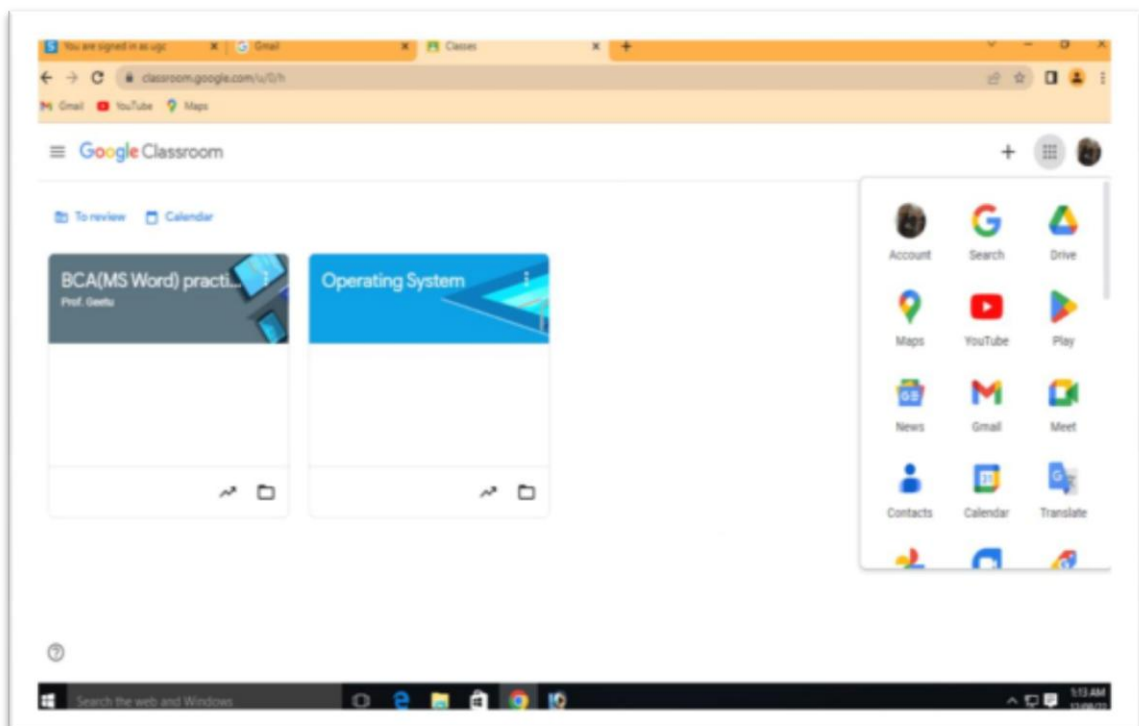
You are signed in as ugc ×
Gmail ×
Classes ×
+

classroom.google.com/u/0/h

Gmail YouTube Maps

Google Classroom

To review Calendar

BCA(MS Word) practi...
Prof. Geetu

Operating System

Account Search Drive
Maps YouTube Play
News Gmail Meet
Contacts Calendar Translate

Search the web and Windows

1:13 AM
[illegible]